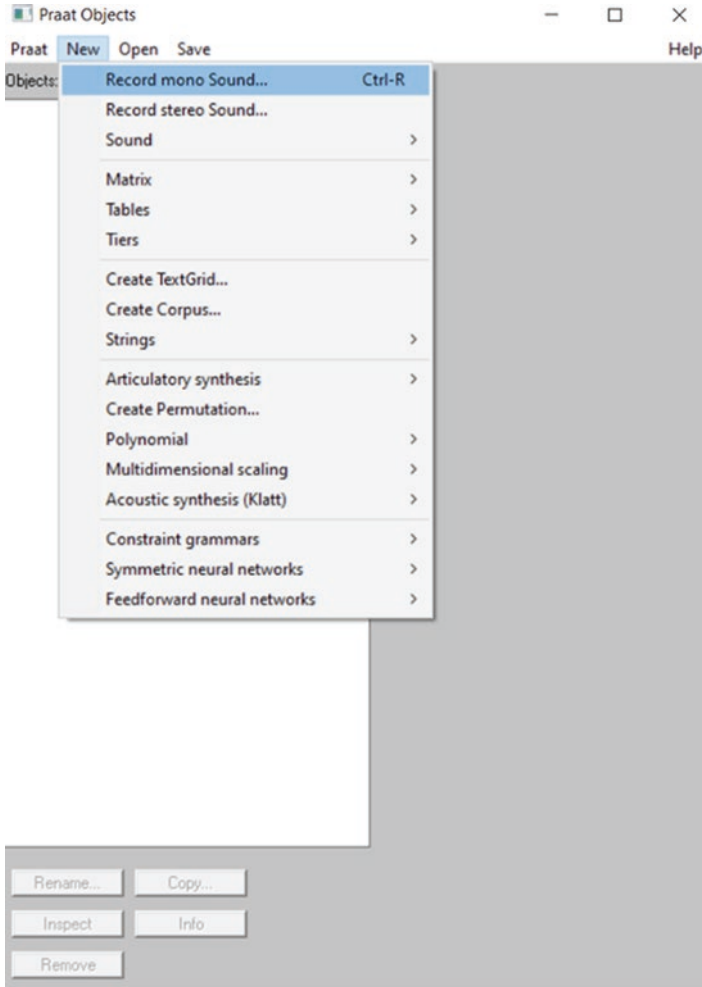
Praat Objects

Praat New Open Save Help

Objects:

Record mono Sound... Ctrl-R
Record stereo Sound...
Sound >

Matrix >
Tables >
Tiers >

Create TextGrid...
Create Corpus...
Strings >

Articulatory synthesis >
Create Permutation...
Polynomial >
Multidimensional scaling >
Acoustic synthesis (Klatt) >

Constraint grammars >
Symmetric neural networks >
Feedforward neural networks >

Rename... Copy...
Inspect Info
Remove